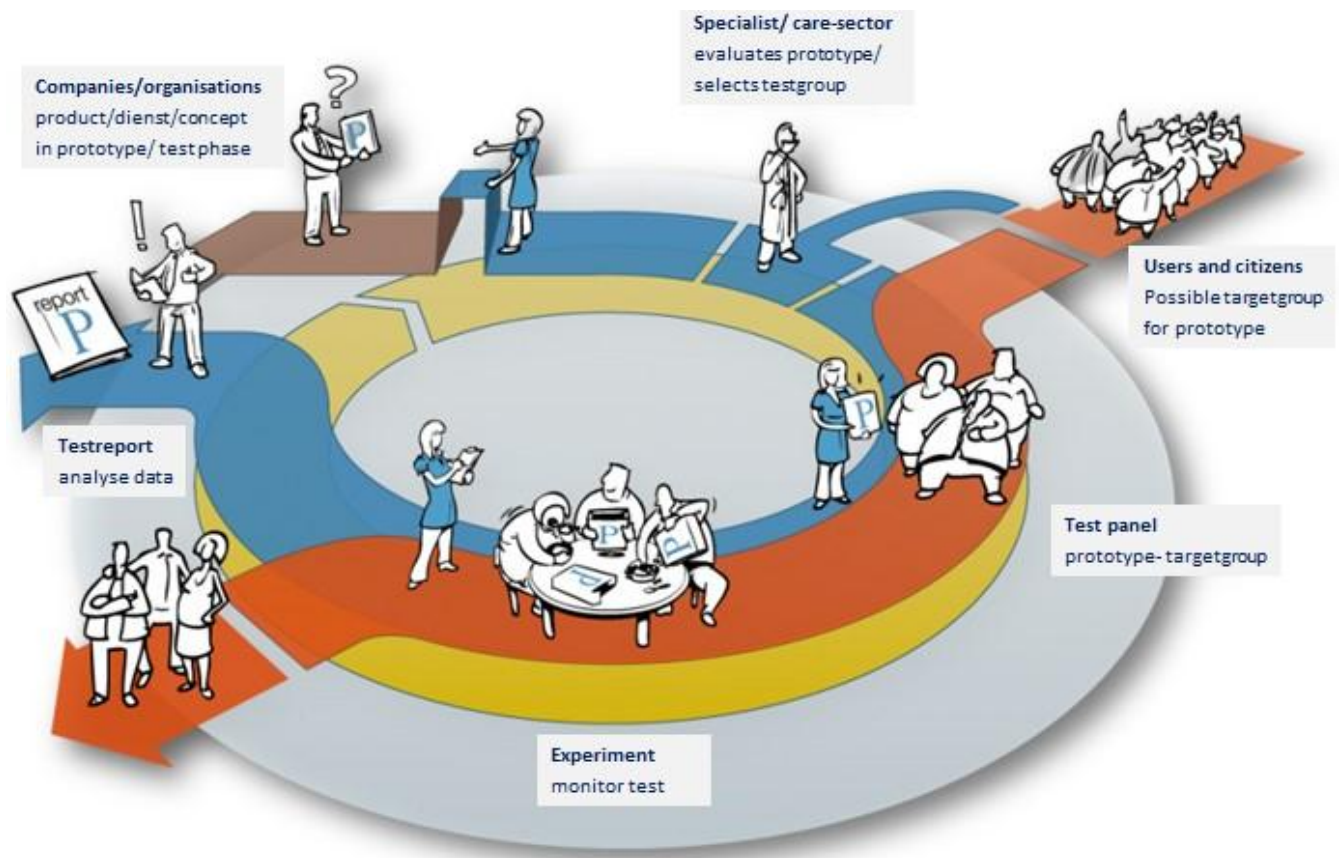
Specialist/ care-sector
evaluates prototype/
selects testgroup

Companies/organisations
product/dienst/concept
in prototype/ test phase

?

P

!

report
P

Users and citizens
Possible targetgroup
for prototype

P

Testreport
analyse data

P

P

P

Test panel
prototype- targetgroup

Experiment
monitor test